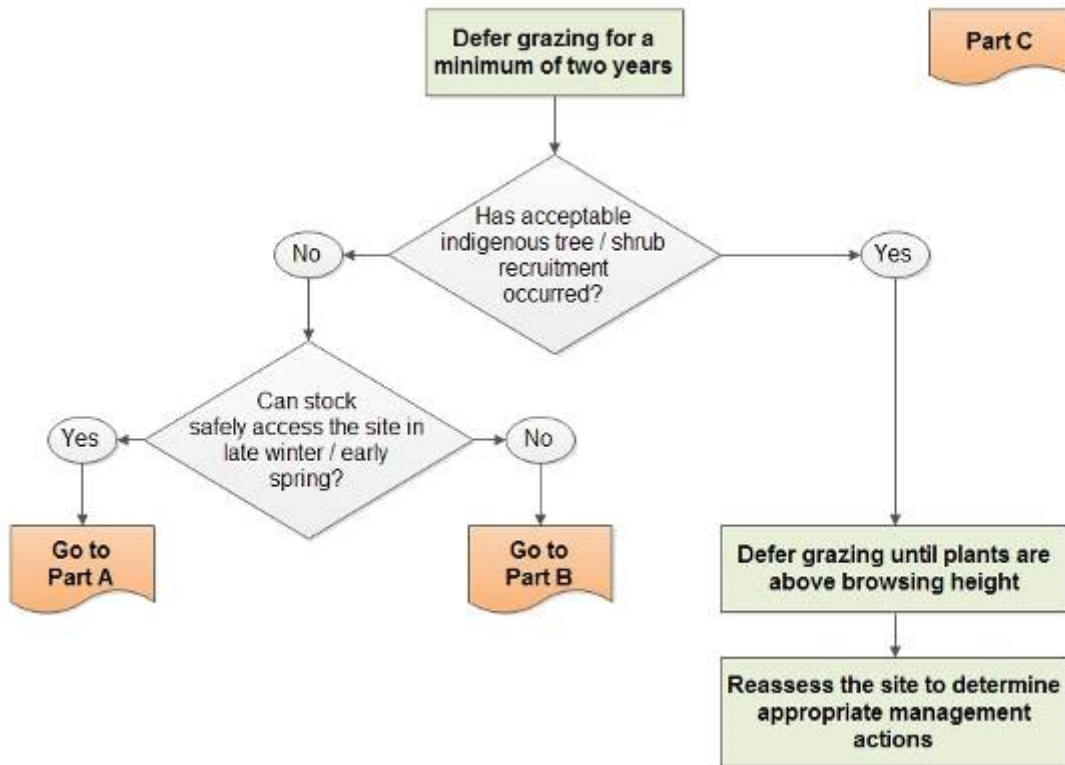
Part C

Defer grazing for a minimum of two years

Has acceptable indigenous tree / shrub recruitment occurred?

No

Yes

Can stock safely access the site in late winter / early spring?

Yes

No

Go to Part A

Go to Part B

Defer grazing until plants are above browsing height

Reassess the site to determine appropriate management actions